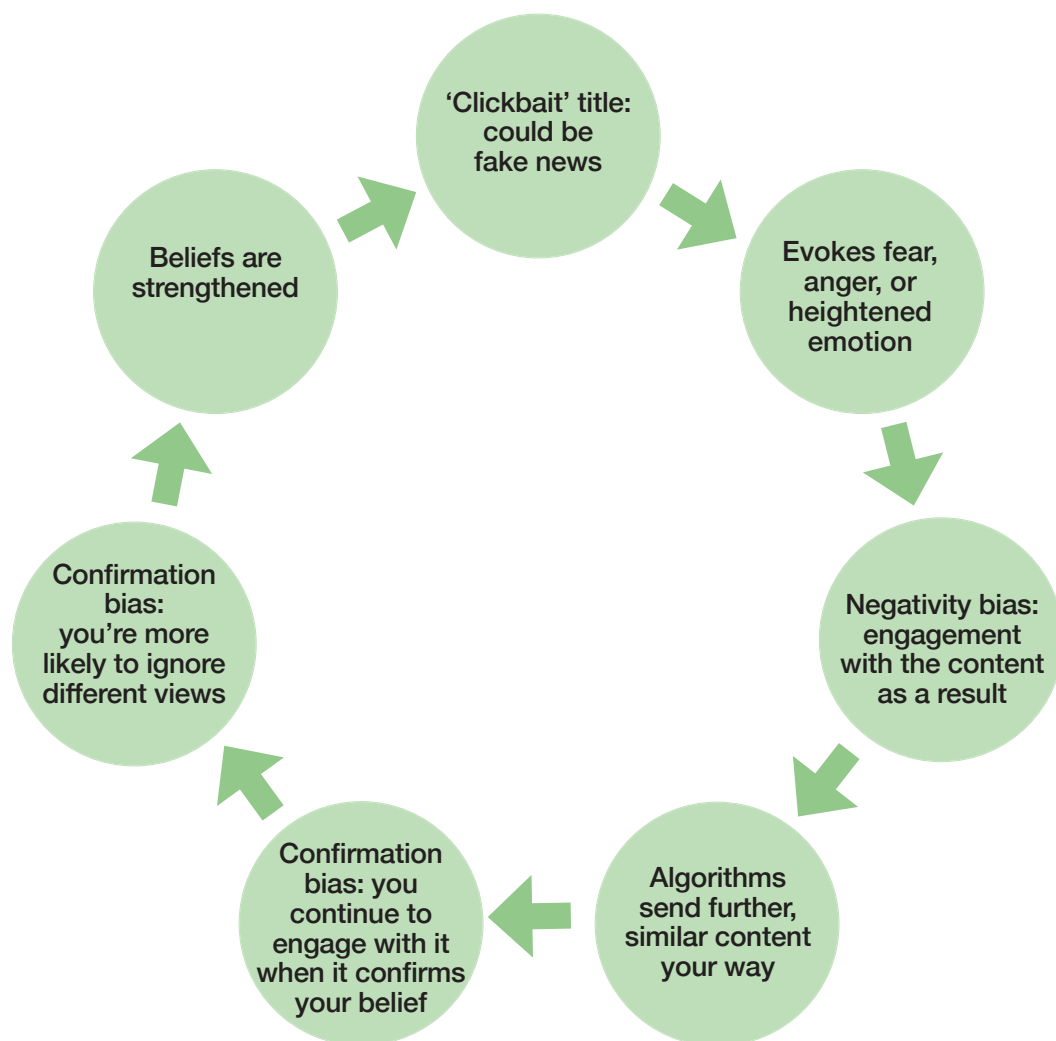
'Clickbait' title: could be fake news

Evokes fear, anger, or heightened emotion

Negativity bias: engagement with the content as a result

Algorithms send further, similar content your way

Confirmation bias: you continue to engage with it when it confirms your belief

Confirmation bias: you're more likely to ignore different views

Beliefs are strengthened